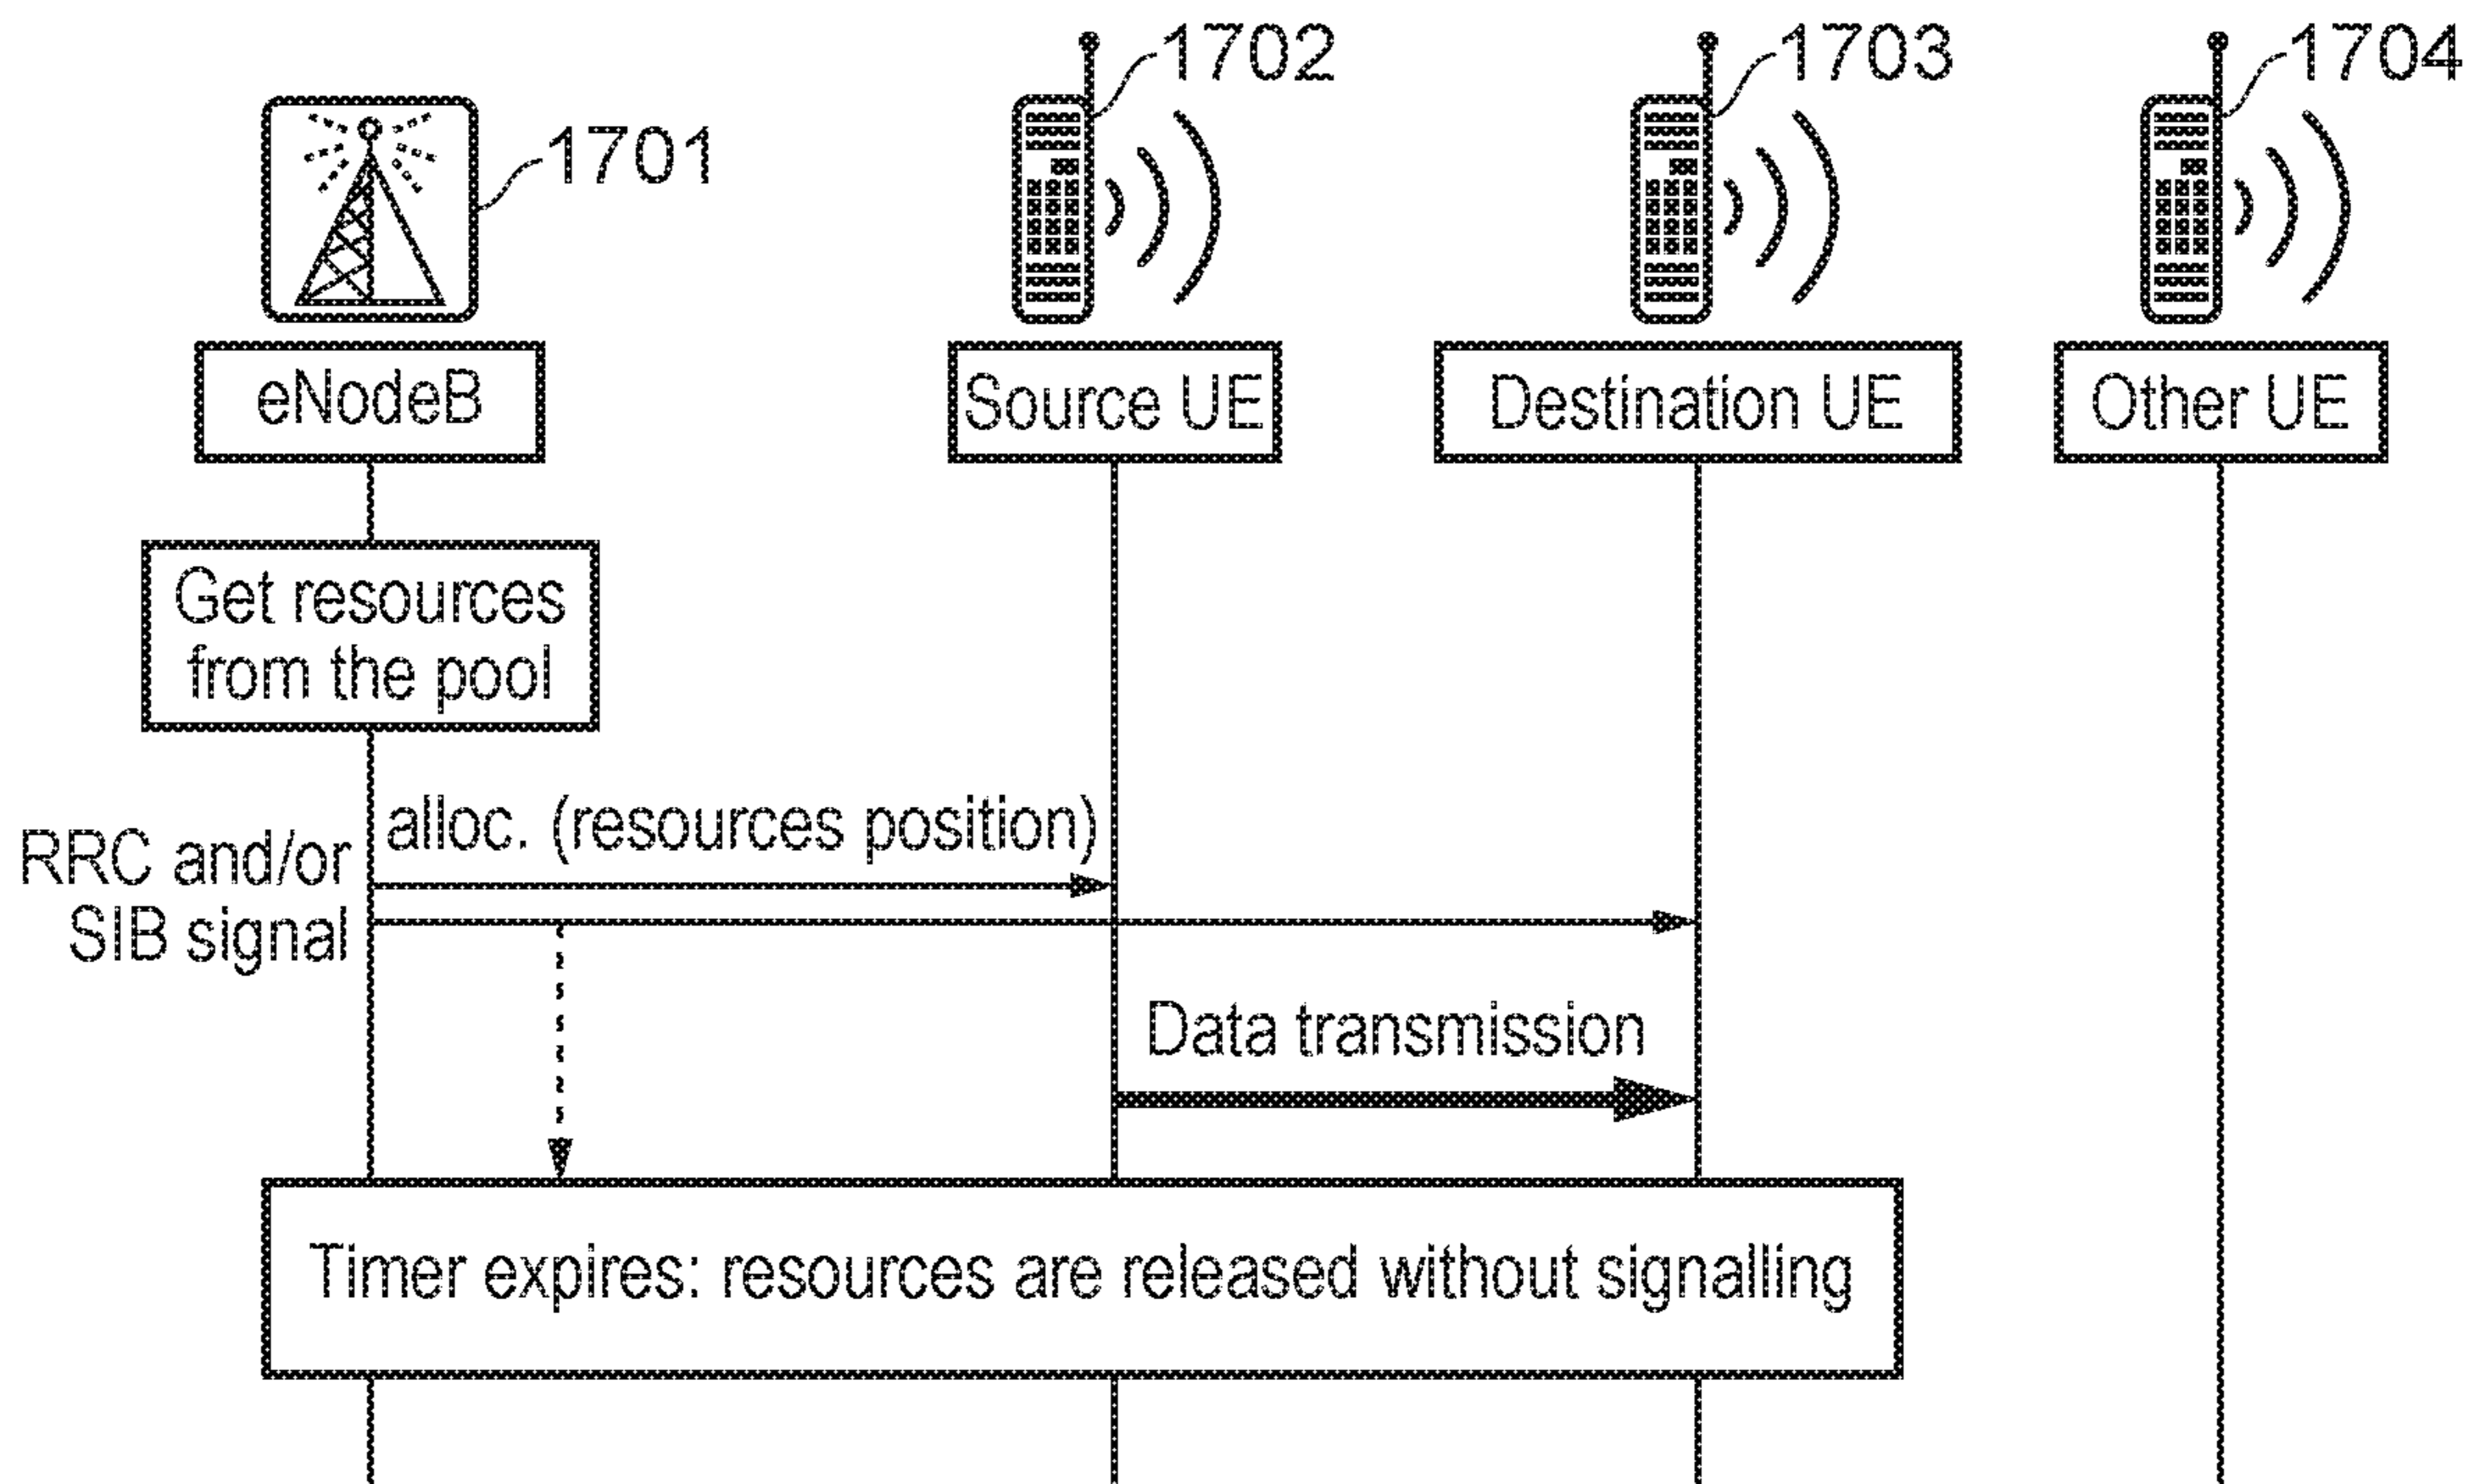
1702
1703
1704
1701
eNodeB
Source UE
Destination UE
Other UE
Get resources from the pool
alloc. (resources position)
RRC and/or SIB signal
Data transmission
Timer expires: resources are released without signalling